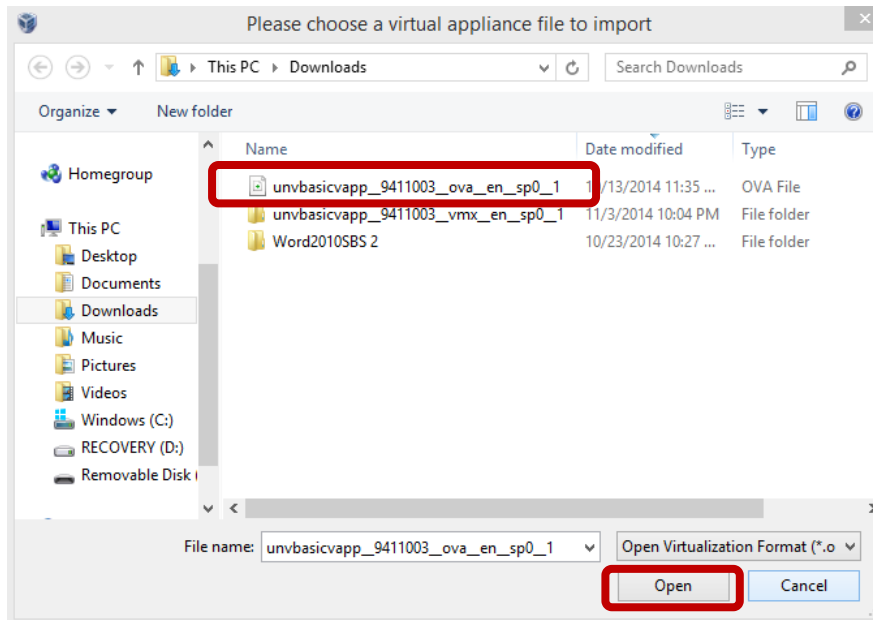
Please choose a virtual appliance file to import

This PC ▸ Downloads

Search Downloads

Organize ▾ New folder

Homegroup

This PC

Desktop

Documents

Downloads

Music

Pictures

Videos

Windows (C:)

RECOVERY (D:)

Removable Disk (

| Name | Date modified | Type |
|---|---|---|
| unvbasicvapp__9411003__ova__en__sp0__1 | 1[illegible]/13/2014 11:35 ... | OVA File |
| unvbasicvapp__9411003__vmx__en__sp0__1 | 11/3/2014 10:04 PM | File folder |
| Word2010SBS 2 | 10/23/2014 10:27 ... | File folder |

File name: unvbasicvapp__9411003__ova__en__sp0__1

Open Virtualization Format (*.o

Open

Cancel